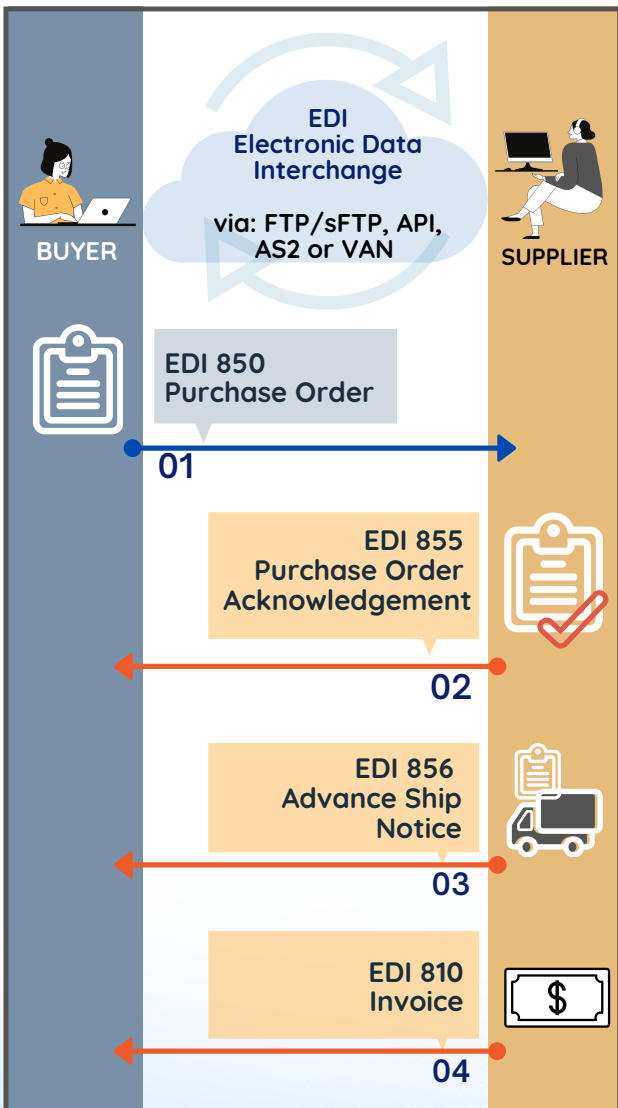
EDI
Electronic Data Interchange

via: FTP/sFTP, API, AS2 or VAN

BUYER

SUPPLIER

EDI 850
Purchase Order

01

EDI 855
Purchase Order Acknowledgement

02

EDI 856
Advance Ship Notice

03

EDI 810
Invoice

$

04